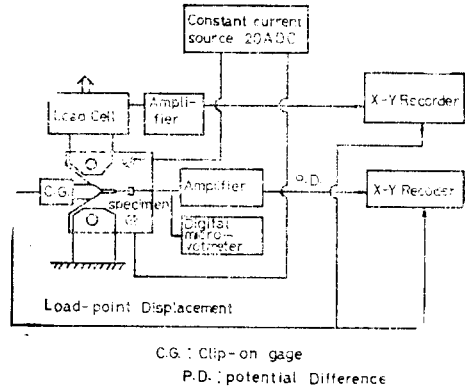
Constant current source 20ADC

Load Cell

Ampli-fier

X-Y Recorder

C.G.

specimen

Amplifier

P.D.

X-Y Recorder

Digital micro-voltmeter

Load-point Displacement

C.G. : Clip-on gage
P.D. : potential Difference